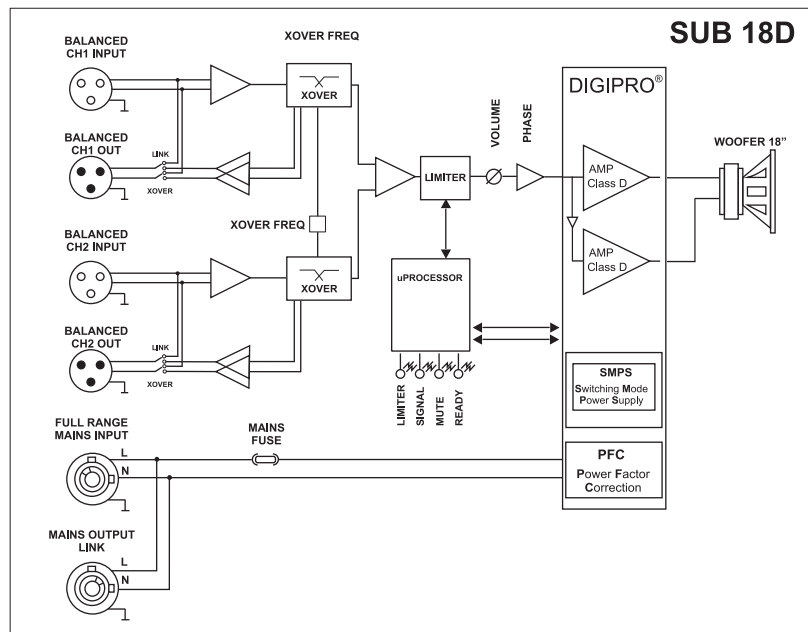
SUB 18D

BALANCED CH1 INPUT

XOVER FREQ

XOVER

BALANCED CH1 OUT

LINK

XOVER

XOVER FREQ

BALANCED CH2 INPUT

XOVER

BALANCED CH2 OUT

LINK

XOVER

LIMITER

VOLUME

PHASE

DIGIPRO®

AMP Class D

AMP Class D

WOOFER 18"

uPROCESSOR

LIMITER

SIGNAL

MUTE

READY

SMPS
Switching Mode Power Supply

FULL RANGE MAINS INPUT

L

N

MAINS FUSE

PFC
Power Factor Correction

MAINS OUTPUT LINK

L

N